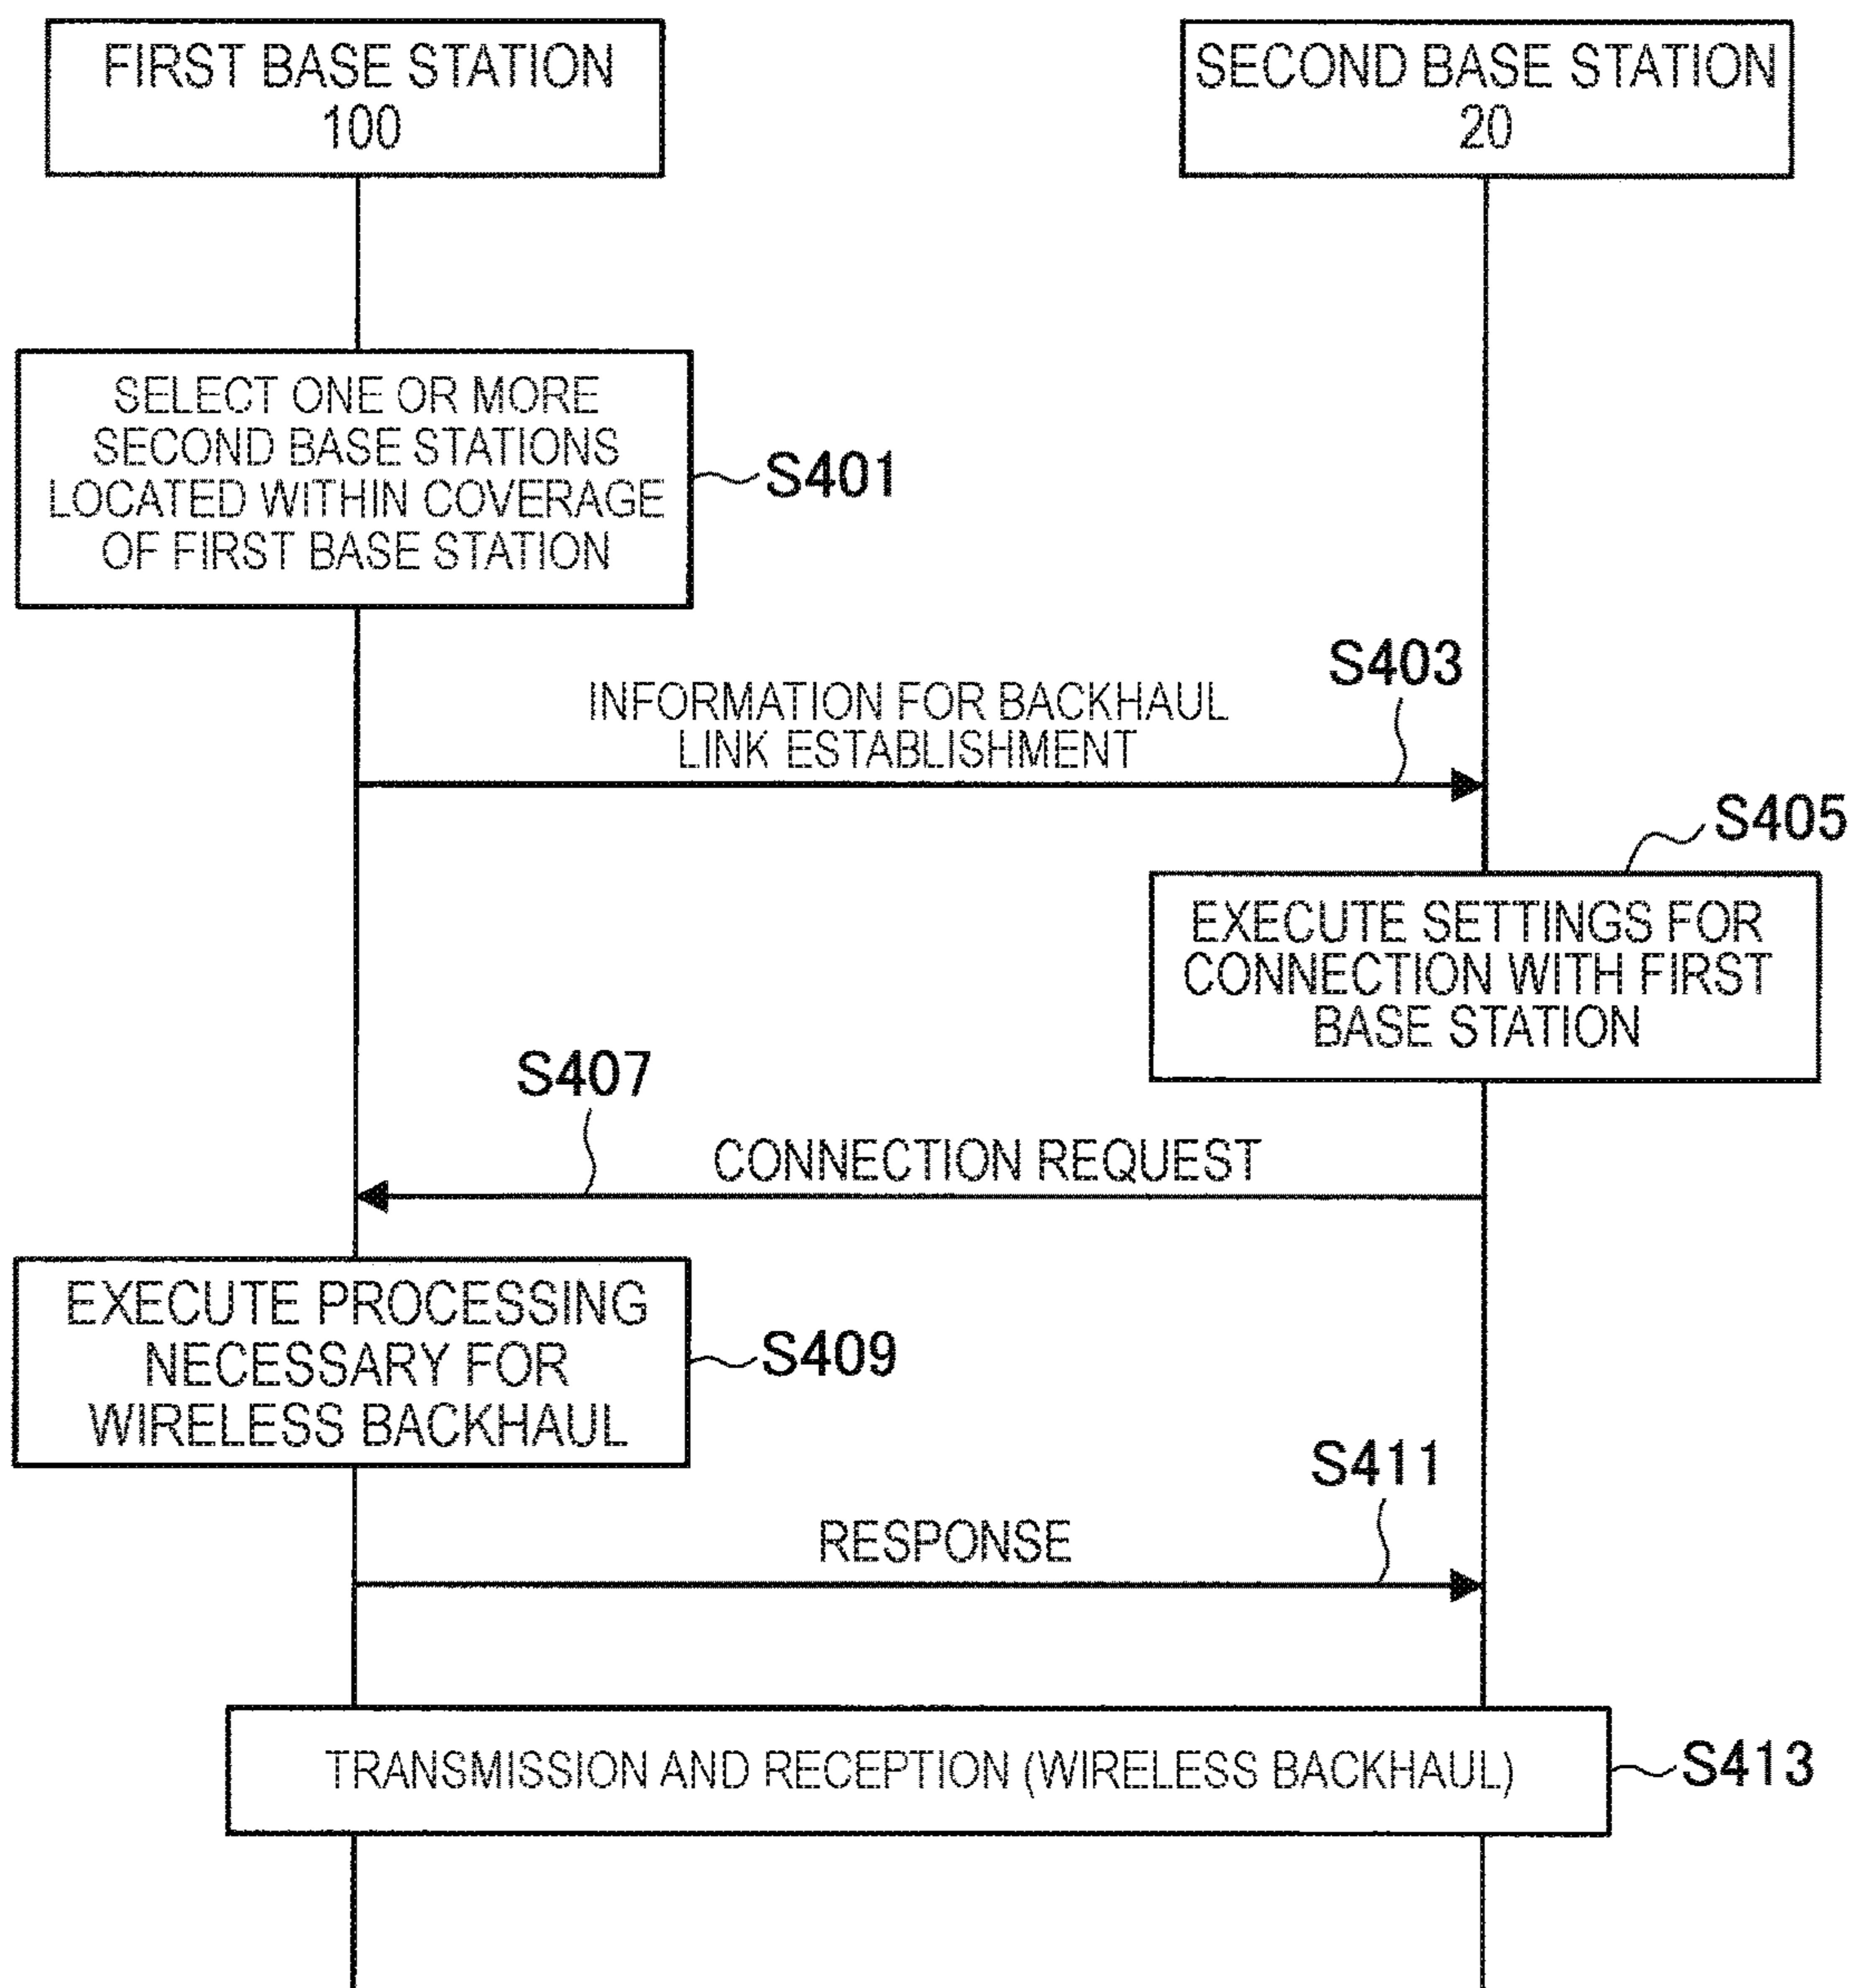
FIRST BASE STATION
100

SECOND BASE STATION
20

SELECT ONE OR MORE SECOND BASE STATIONS LOCATED WITHIN COVERAGE OF FIRST BASE STATION

S401

S403

INFORMATION FOR BACKHAUL LINK ESTABLISHMENT

S405

EXECUTE SETTINGS FOR CONNECTION WITH FIRST BASE STATION

S407

CONNECTION REQUEST

EXECUTE PROCESSING NECESSARY FOR WIRELESS BACKHAUL

S409

S411

RESPONSE

TRANSMISSION AND RECEPTION (WIRELESS BACKHAUL)

S413